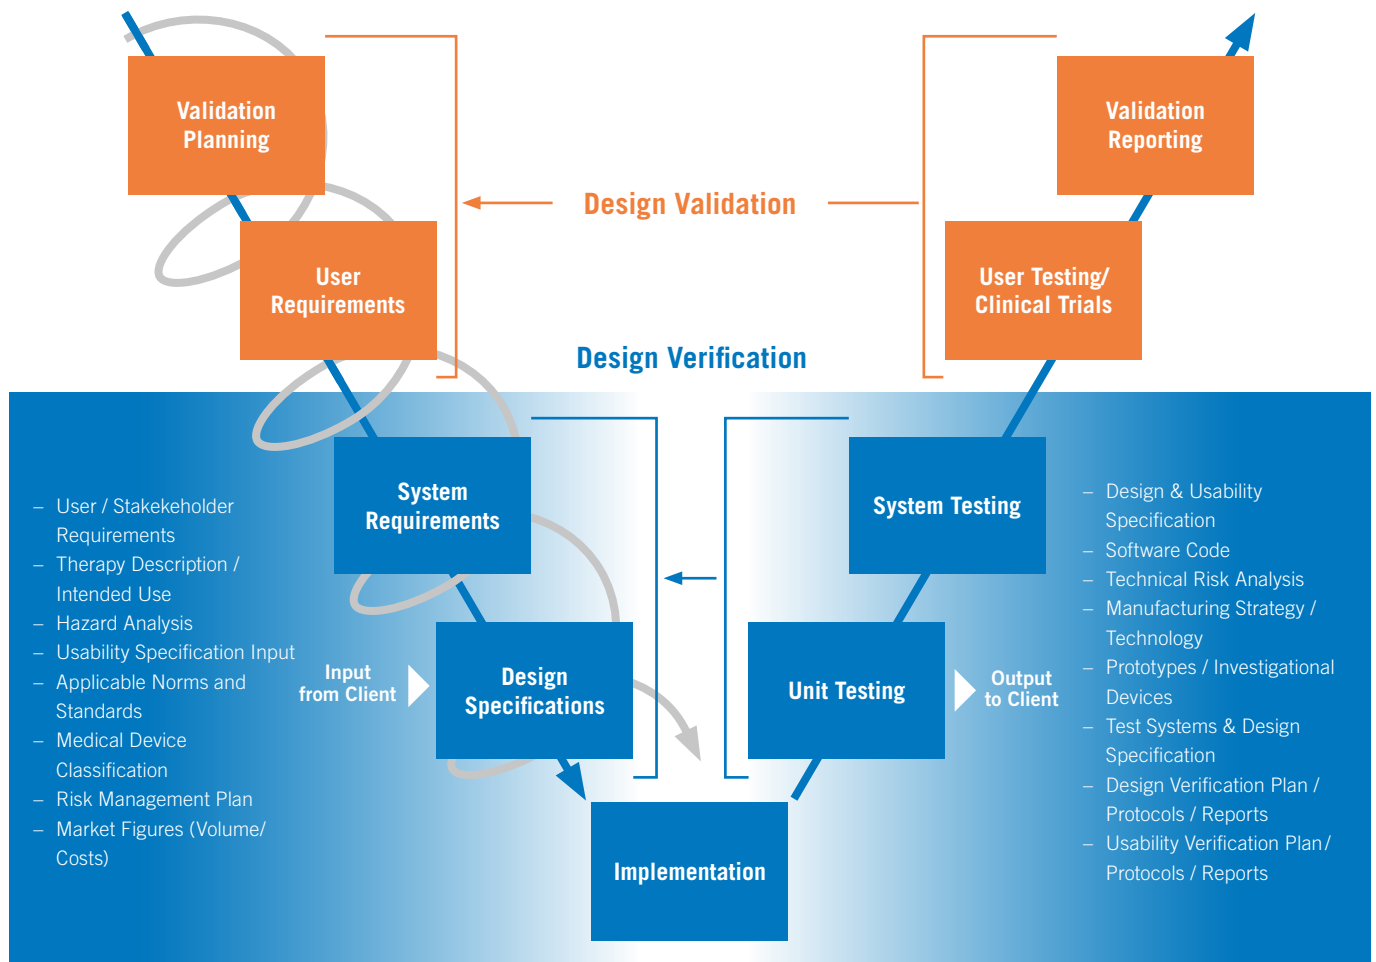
Validation Planning

Validation Reporting

Design Validation

User Requirements

User Testing/ Clinical Trials

Design Verification

– User / Stakeholder Requirements
– Therapy Description / Intended Use
– Hazard Analysis
– Usability Specification Input
– Applicable Norms and Standards
– Medical Device Classification
– Risk Management Plan
– Market Figures (Volume/ Costs)

System Requirements

System Testing

– Design & Usability Specification
– Software Code
– Technical Risk Analysis
– Manufacturing Strategy / Technology
– Prototypes / Investigational Devices
– Test Systems & Design Specification
– Design Verification Plan / Protocols / Reports
– Usability Verification Plan / Protocols / Reports

Input from Client

Design Specifications

Unit Testing

Output to Client

Implementation